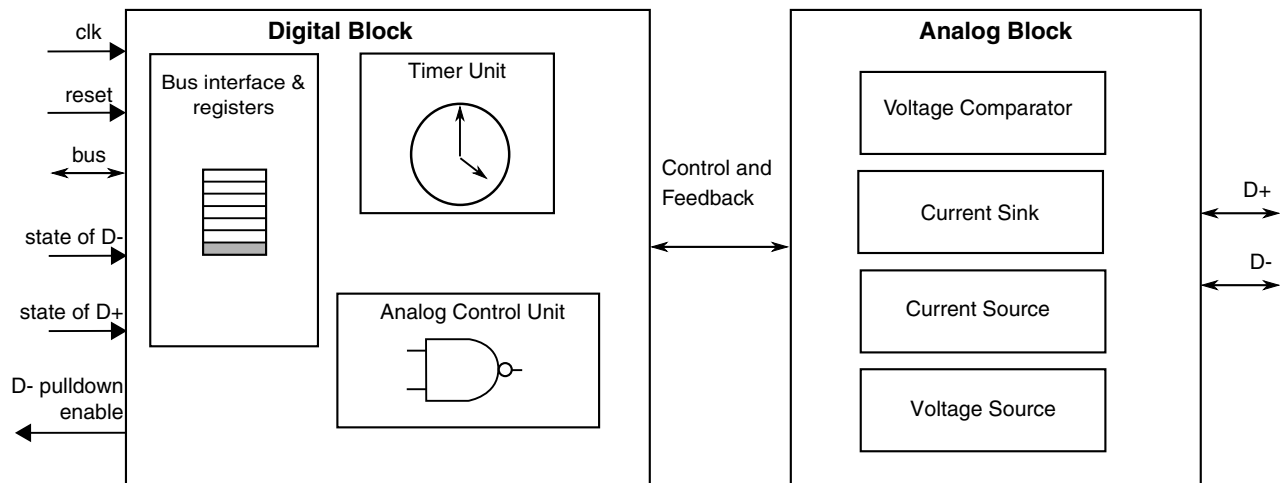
clk
reset
bus
state of D-
state of D+
D- pulldown enable

Digital Block
Bus interface & registers
Timer Unit
Analog Control Unit

Control and Feedback

Analog Block
Voltage Comparator
Current Sink
Current Source
Voltage Source

D+
D-